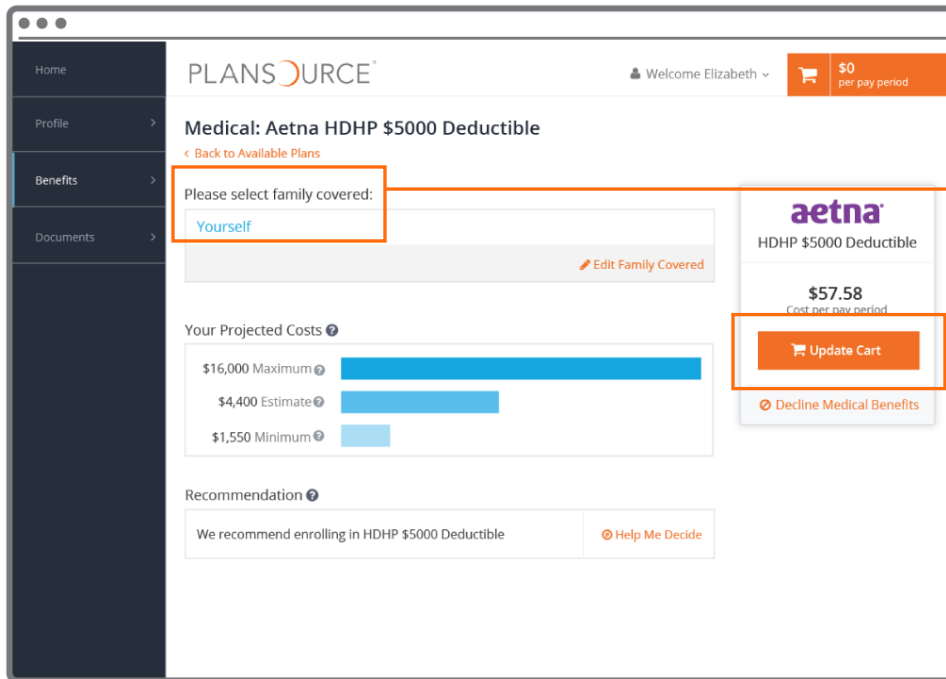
Home

Profile

Benefits

Documents

PLANSOURCE

Welcome Elizabeth

$0
per pay period

Medical: Aetna HDHP $5000 Deductible

‹ Back to Available Plans

Please select family covered:

Yourself

Edit Family Covered

Your Projected Costs

$16,000 Maximum

$4,400 Estimate

$1,550 Minimum

Recommendation

We recommend enrolling in HDHP $5000 Deductible

Help Me Decide

aetna

HDHP $5000 Deductible

$57.58
Cost per pay period

Update Cart

Decline Medical Benefits